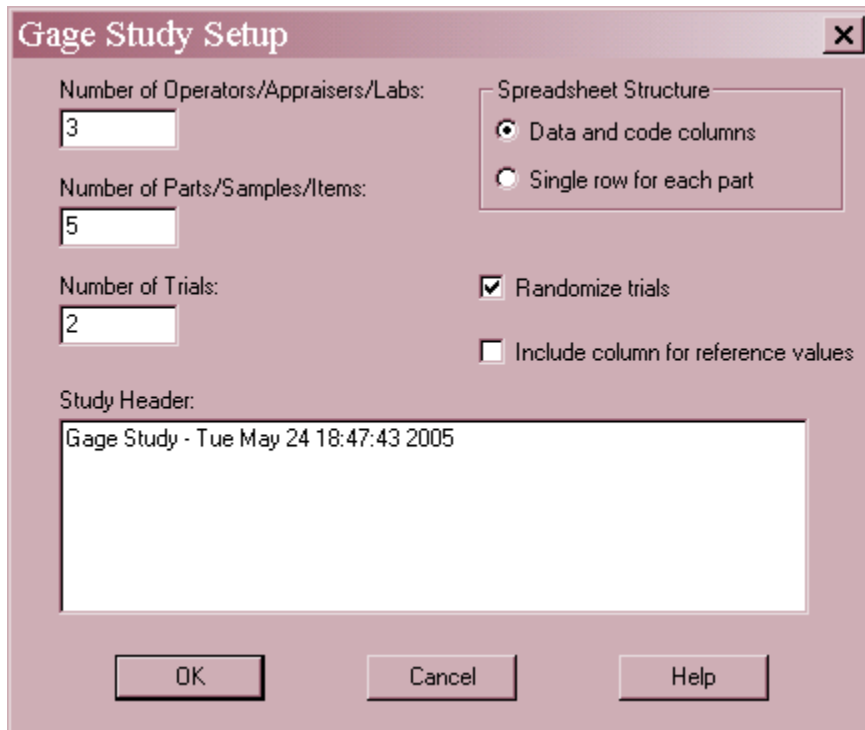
Gage Study Setup

×

Number of Operators/Appraisers/Labs:

3

Number of Parts/Samples/Items:

5

Number of Trials:

2

Spreadsheet Structure

Data and code columns

Single row for each part

Randomize trials

Include column for reference values

Study Header:

Gage Study - Tue May 24 18:47:43 2005

OK

Cancel

Help